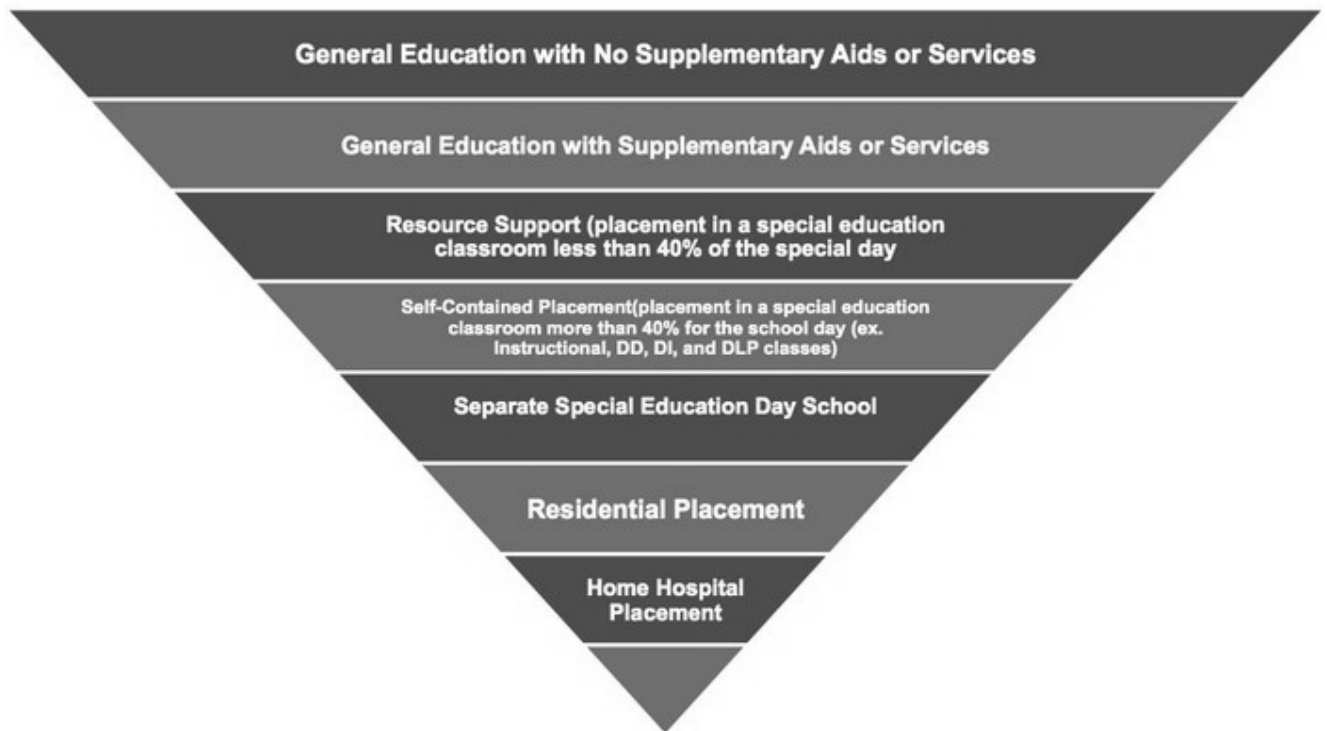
General Education with No Supplementary Aids or Services

General Education with Supplementary Aids or Services

Resource Support (placement in a special education classroom less than 40% of the special day

Self-Contained Placement(placement in a special education classroom more than 40% for the school day (ex. Instructional, DD, DI, and DLP classes)

Separate Special Education Day School

Residential Placement

Home Hospital Placement